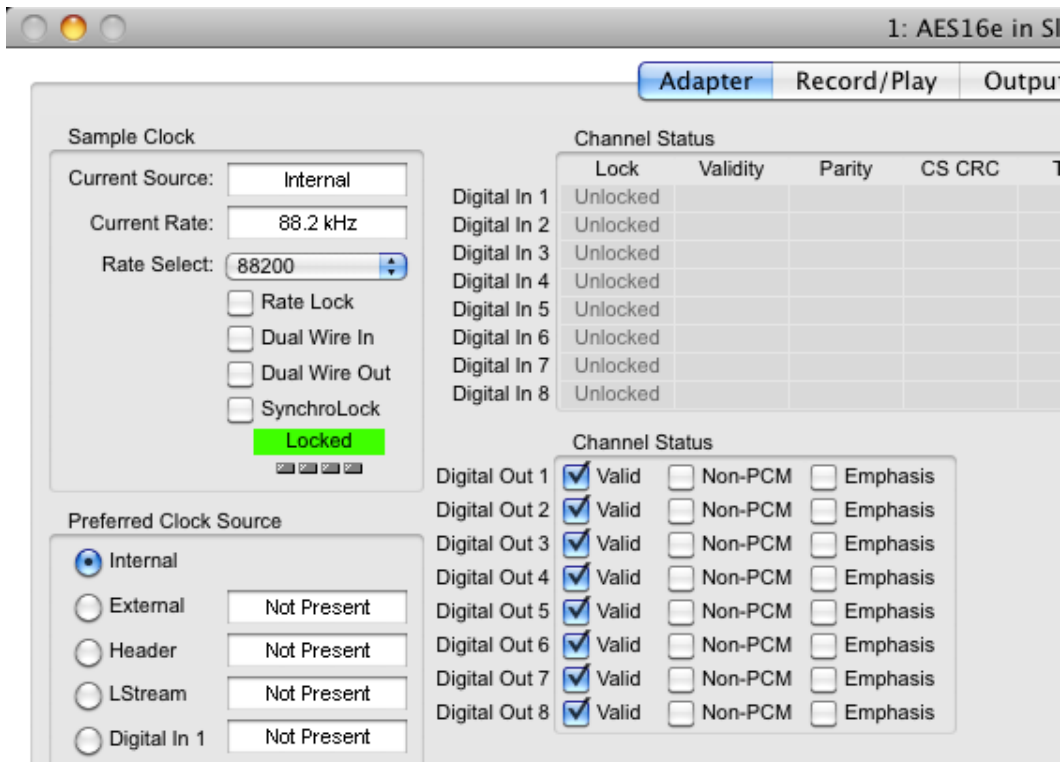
1: AES16e in Sl

Adapter | Record/Play | Outpu

Sample Clock

Current Source: Internal

Current Rate: 88.2 kHz

Rate Select: 88200

Rate Lock

Dual Wire In

Dual Wire Out

SynchroLock

Locked

Channel Status

| | Lock | Validity | Parity | CS CRC | T |
|---|---|---|---|---|---|
| Digital In 1 | Unlocked | | | | |
| Digital In 2 | Unlocked | | | | |
| Digital In 3 | Unlocked | | | | |
| Digital In 4 | Unlocked | | | | |
| Digital In 5 | Unlocked | | | | |
| Digital In 6 | Unlocked | | | | |
| Digital In 7 | Unlocked | | | | |
| Digital In 8 | Unlocked | | | | |

Channel Status

| | | | |
|---|---|---|---|
| Digital Out 1 | Valid | Non-PCM | Emphasis |
| Digital Out 2 | Valid | Non-PCM | Emphasis |
| Digital Out 3 | Valid | Non-PCM | Emphasis |
| Digital Out 4 | Valid | Non-PCM | Emphasis |
| Digital Out 5 | Valid | Non-PCM | Emphasis |
| Digital Out 6 | Valid | Non-PCM | Emphasis |
| Digital Out 7 | Valid | Non-PCM | Emphasis |
| Digital Out 8 | Valid | Non-PCM | Emphasis |

Preferred Clock Source

Internal

External Not Present

Header Not Present

LStream Not Present

Digital In 1 Not Present